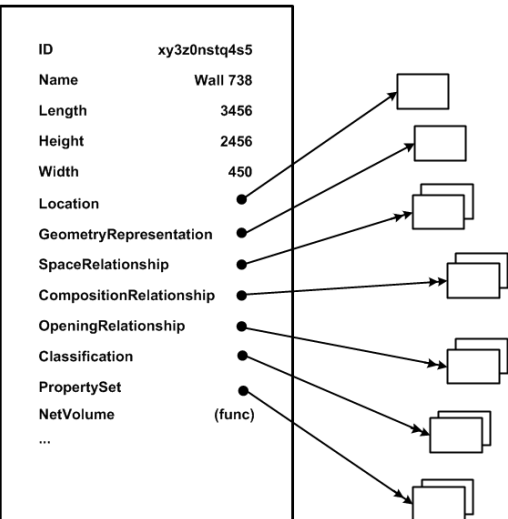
| | |
|---|---|
| ID | xy3z0nstq4s5 |
| Name | Wall 738 |
| Length | 3456 |
| Height | 2456 |
| Width | 450 |
| Location | |
| GeometryRepresentation | |
| SpaceRelationship | |
| CompositionRelationship | |
| OpeningRelationship | |
| Classification | |
| PropertySet | |
| NetVolume | (func) |
| ... | |